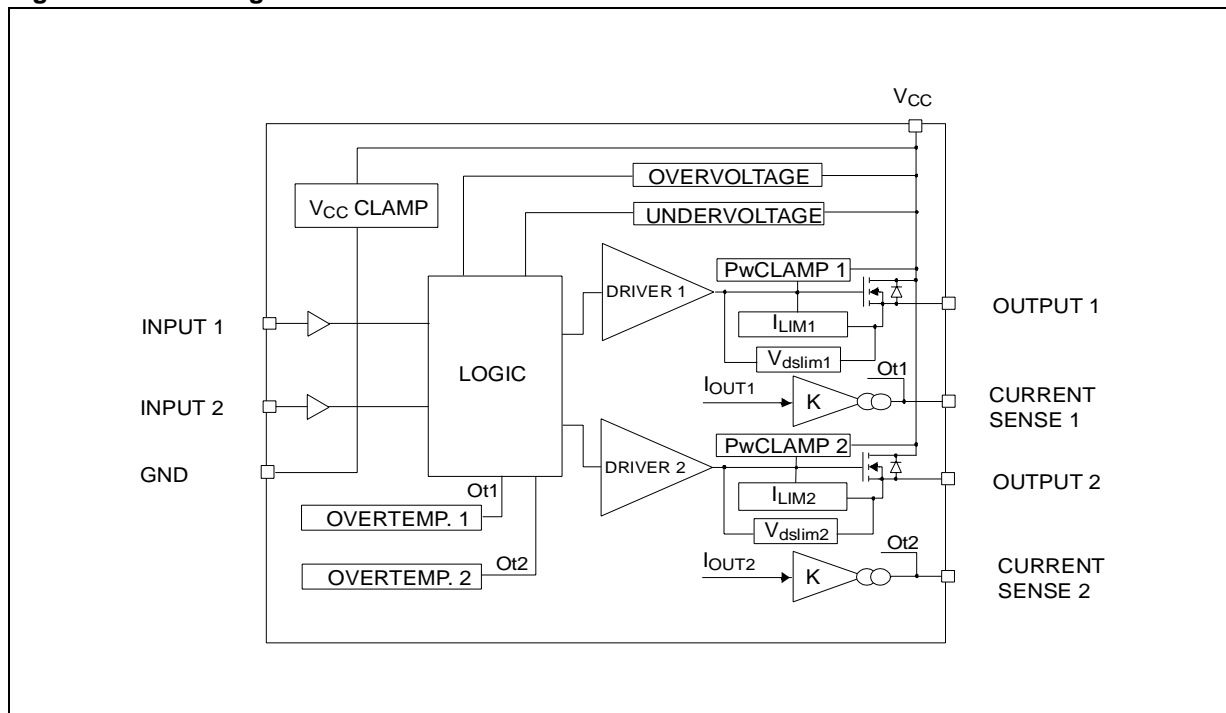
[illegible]

$V_{CC}$

$V_{CC}$ CLAMP

OVERVOLTAGE

UNDERVOLTAGE

PwCLAMP 1

DRIVER 1

INPUT 1

$I_{LIM1}$

OUTPUT 1

$V_{dslim1}$

LOGIC

Ot1

$I_{OUT1}$

K

CURRENT SENSE 1

INPUT 2

PwCLAMP 2

DRIVER 2

GND

$I_{LIM2}$

OUTPUT 2

Ot1

OVERTEMP. 1

$V_{dslim2}$

Ot2

$I_{OUT2}$

K

CURRENT SENSE 2

OVERTEMP. 2

Ot2